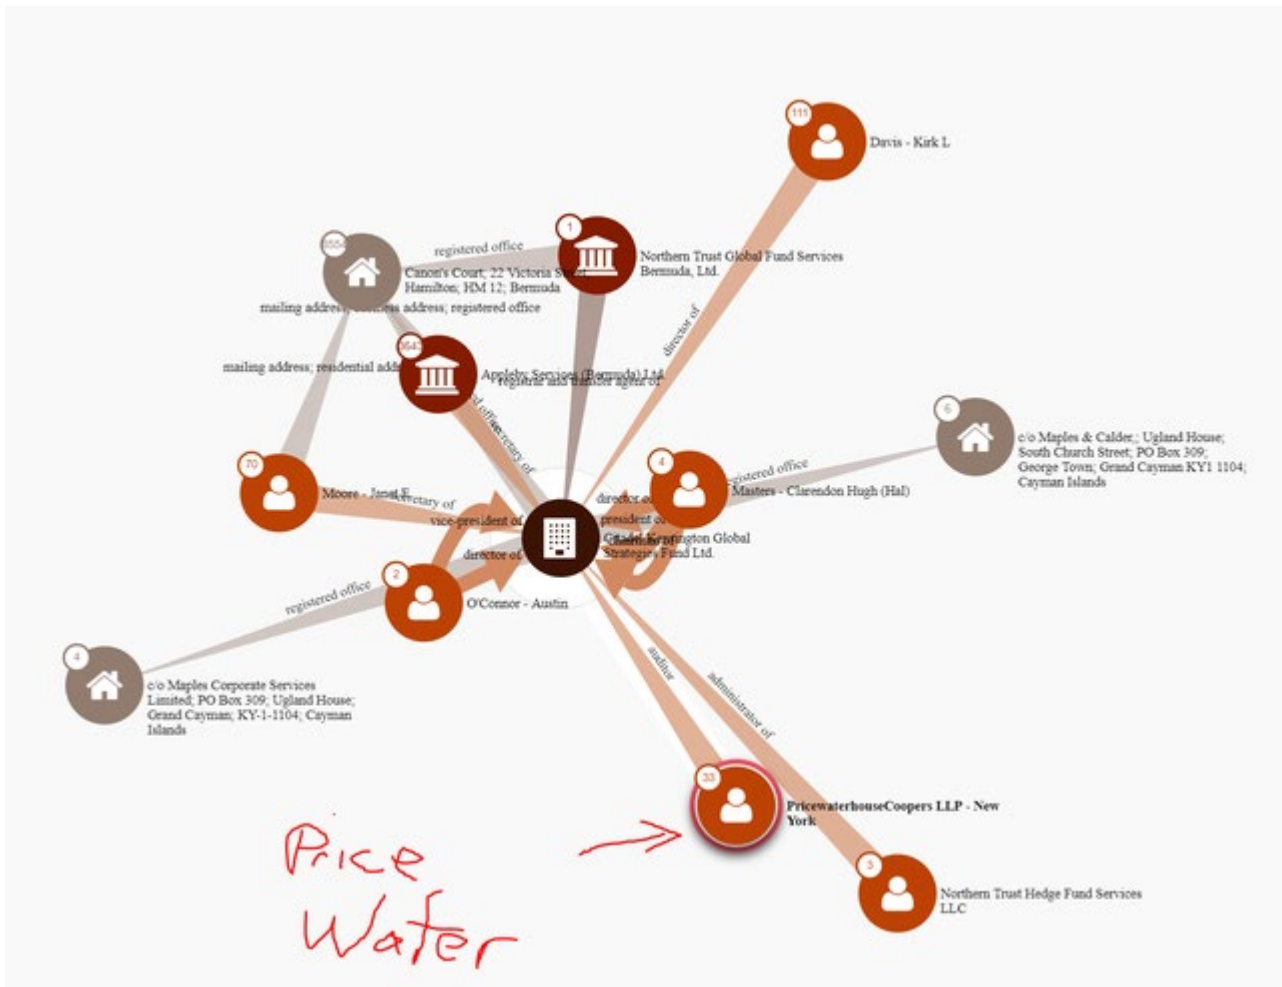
111
Davis - Kirk L

1
Northern Trust Global Fund Services Bermuda, Ltd.

registered office

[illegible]
Canon's Court; 22 Victoria Street Hamilton; HM 12; Bermuda

mailing address; business address; registered office

mailing address; residential address

director of

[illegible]
Appleby Services (Bermuda) Ltd.

registrar and transfer agent of

registered office

secretary of

6
c/o Maples & Calder,; Ugland House; South Church Street; PO Box 309; George Town; Grand Cayman KY1 1104; Cayman Islands

registered office

70
Moore - Janet E.

secretary of

4
Masters - Clarendon Hugh (Hal)

director of

vice-president of

president of

Clarendon Kensington Global Strategies Fund Ltd.

director of

2
O'Connor - Austin

registered office

4
c/o Maples Corporate Services Limited; PO Box 309; Ugland House; Grand Cayman; KY-1-1104; Cayman Islands

auditor

administrator of

33
PricewaterhouseCoopers LLP - New York

5
Northern Trust Hedge Fund Services LLC

Price Water